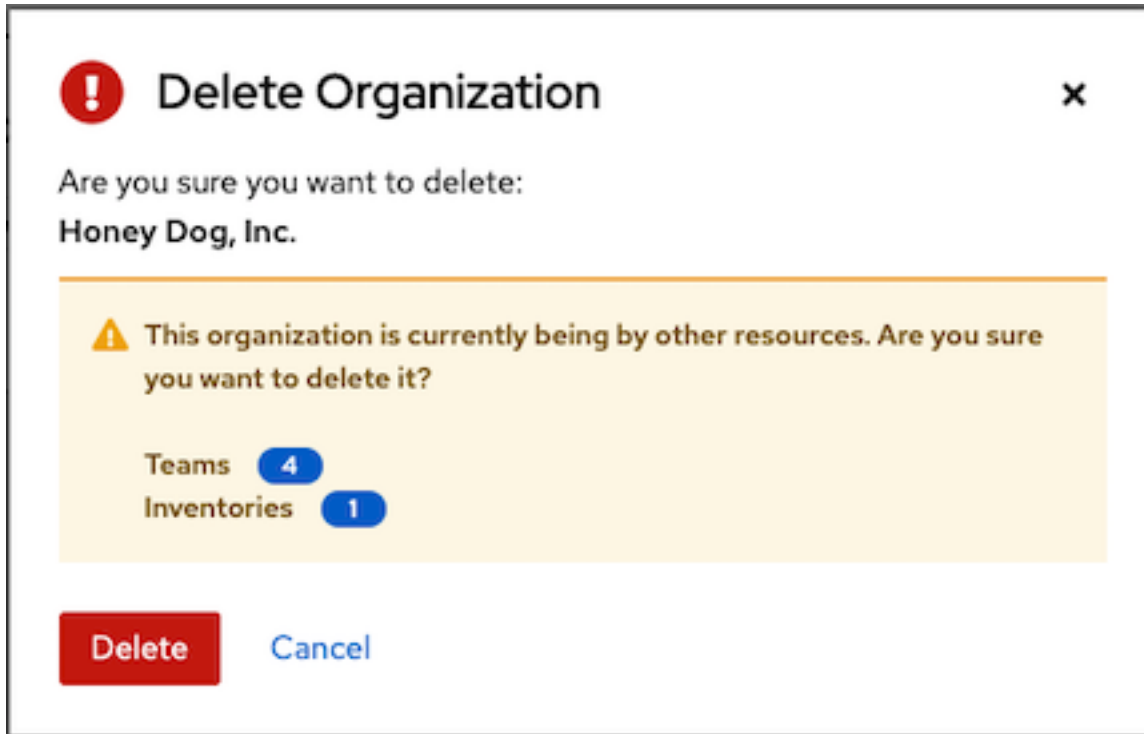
Delete Organization

×

Are you sure you want to delete:

**Honey Dog, Inc.**

This organization is currently being by other resources. Are you sure you want to delete it?

Teams 4
Inventories 1

Delete Cancel